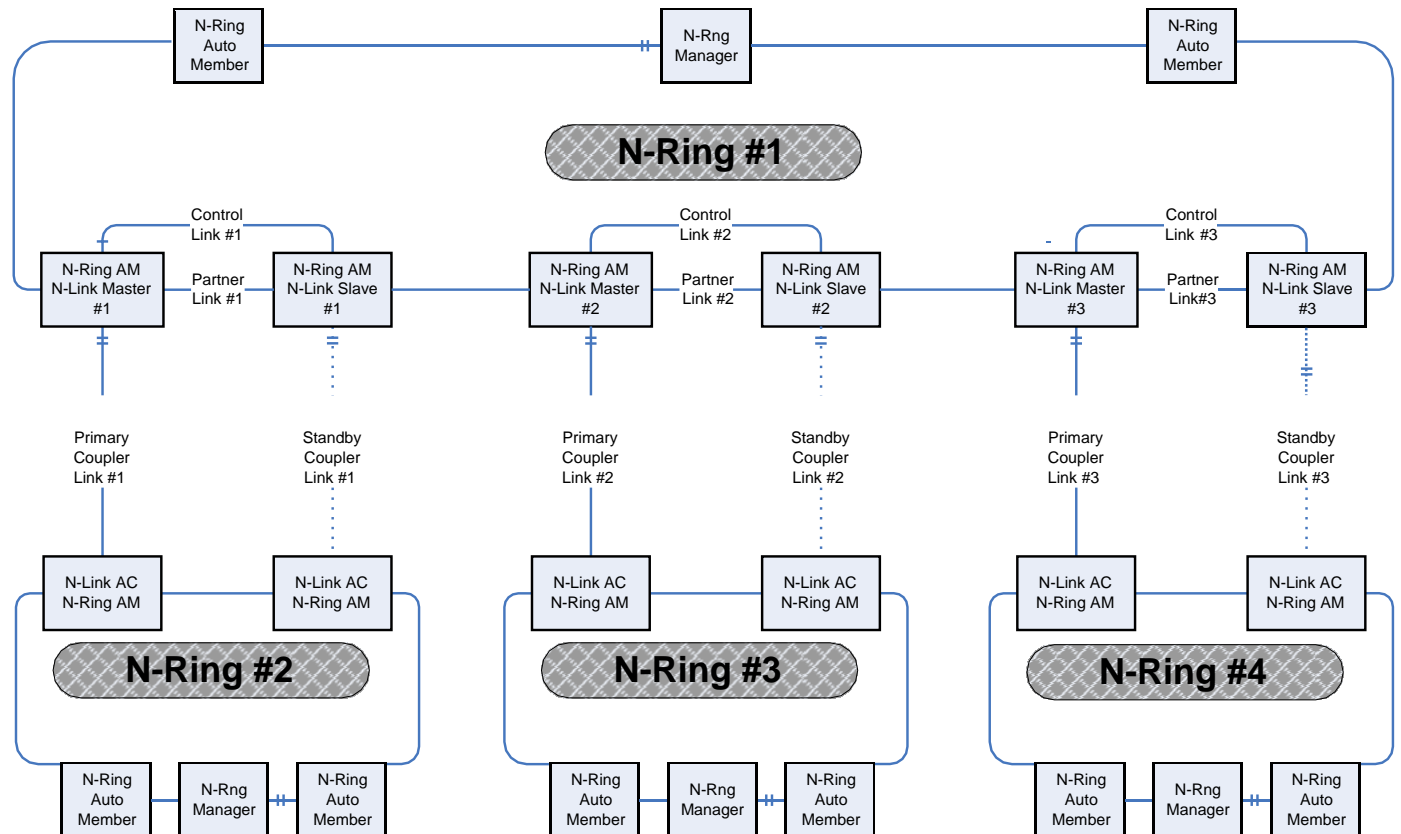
N-Ring Auto Member

N-Rng Manager

N-Ring Auto Member

N-Ring #1

Control Link #1

N-Ring AM N-Link Master #1

Partner Link #1

N-Ring AM N-Link Slave #1

Control Link #2

N-Ring AM N-Link Master #2

Partner Link #2

N-Ring AM N-Link Slave #2

Control Link #3

N-Ring AM N-Link Master #3

Partner Link#3

N-Ring AM N-Link Slave #3

Primary Coupler Link #1

Standby Coupler Link #1

Primary Coupler Link #2

Standby Coupler Link #2

Primary Coupler Link #3

Standby Coupler Link #3

N-Link AC N-Ring AM

N-Link AC N-Ring AM

N-Link AC N-Ring AM

N-Link AC N-Ring AM

N-Link AC N-Ring AM

N-Link AC N-Ring AM

N-Ring #2

N-Ring #3

N-Ring #4

N-Ring Auto Member

N-Rng Manager

N-Ring Auto Member

N-Ring Auto Member

N-Rng Manager

N-Ring Auto Member

N-Ring Auto Member

N-Rng Manager

N-Ring Auto Member